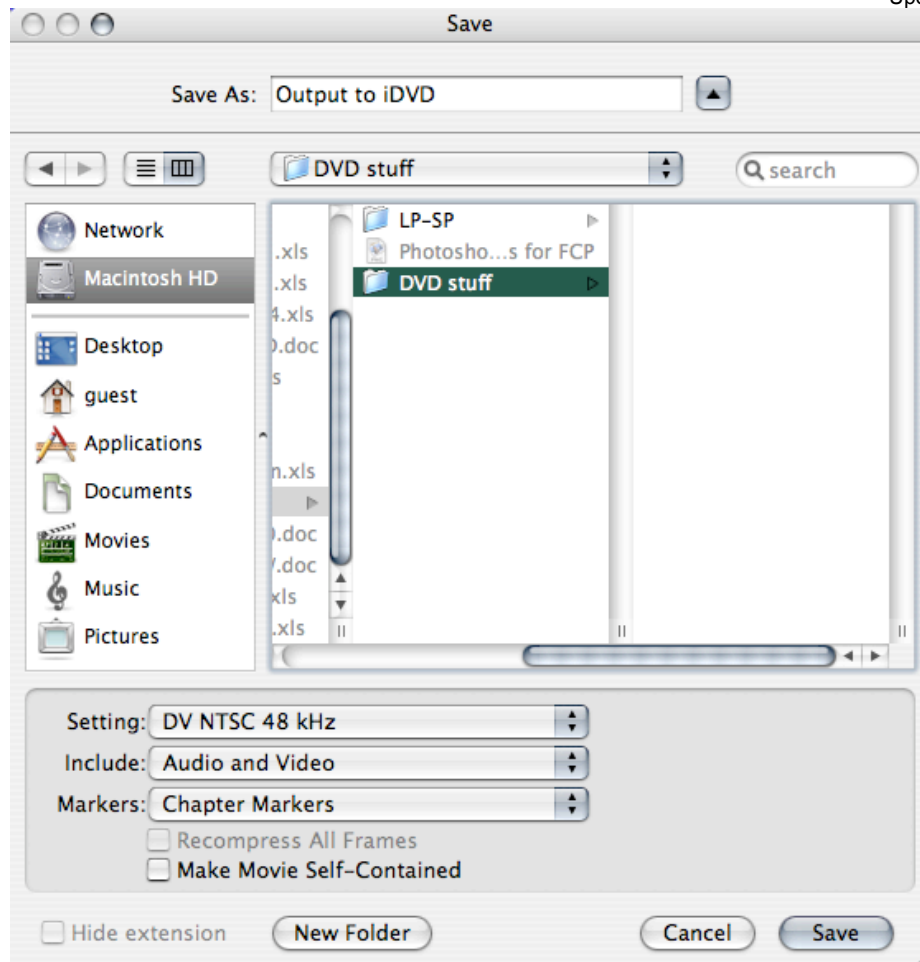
Sp

Save

Save As: Output to iDVD

DVD stuff

search

Network
Macintosh HD
Desktop
guest
Applications
Documents
Movies
Music
Pictures

.xls
.xls
4.xls
).doc
s
n.xls
).doc
/.doc
xls
.xls

LP-SP
Photosho...s for FCP
DVD stuff

Setting: DV NTSC 48 kHz
Include: Audio and Video
Markers: Chapter Markers
Recompress All Frames
Make Movie Self-Contained

Hide extension
New Folder
Cancel
Save